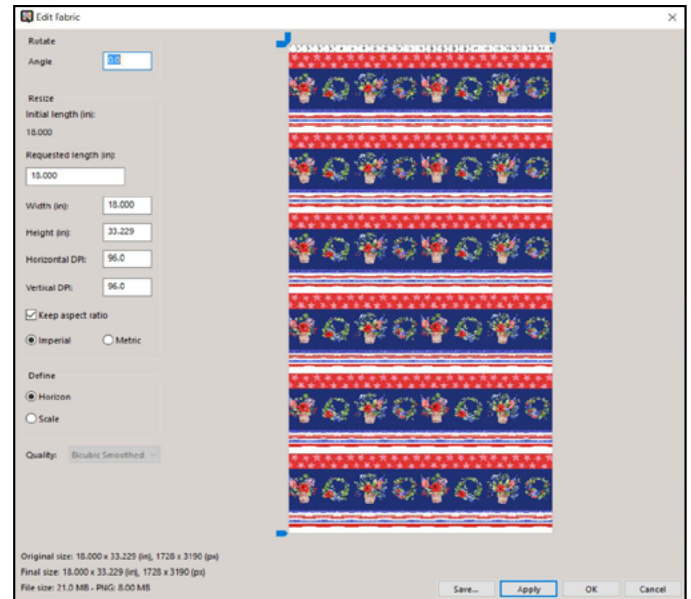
Edit fabric

Rotate

Angle 0.0

Resize

Initial length (in):

18.000

Requested length (in):

18.000

Width (in): 18.000

Height (in): 33.229

Horizontal DPI: 96.0

Vertical DPI: 96.0

Keep aspect ratio

Imperial

Metric

Define

Horizon

Scale

Quality: Bicubic Smoothed

Original size: 18.000 x 33.229 (in), 1728 x 3190 (px)

Final size: 18.000 x 33.229 (in), 1728 x 3190 (px)

File size: 21.0 MB - PNG: 8.00 MB

Save...

Apply

OK

Cancel